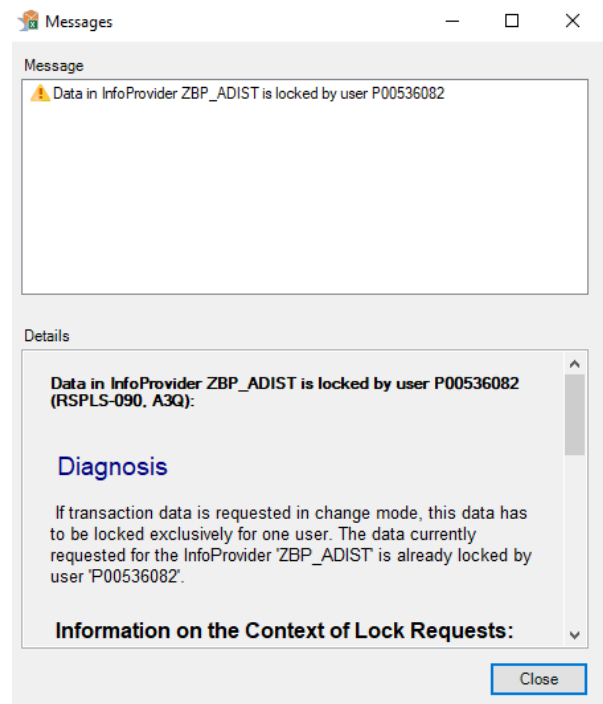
Messages

Message

Data in InfoProvider ZBP_ADIST is locked by user P00536082

Details

Data in InfoProvider ZBP_ADIST is locked by user P00536082 (RSPLS-090, A3Q):

Diagnosis

If transaction data is requested in change mode, this data has to be locked exclusively for one user. The data currently requested for the InfoProvider 'ZBP_ADIST' is already locked by user 'P00536082'.

Information on the Context of Lock Requests:

Close